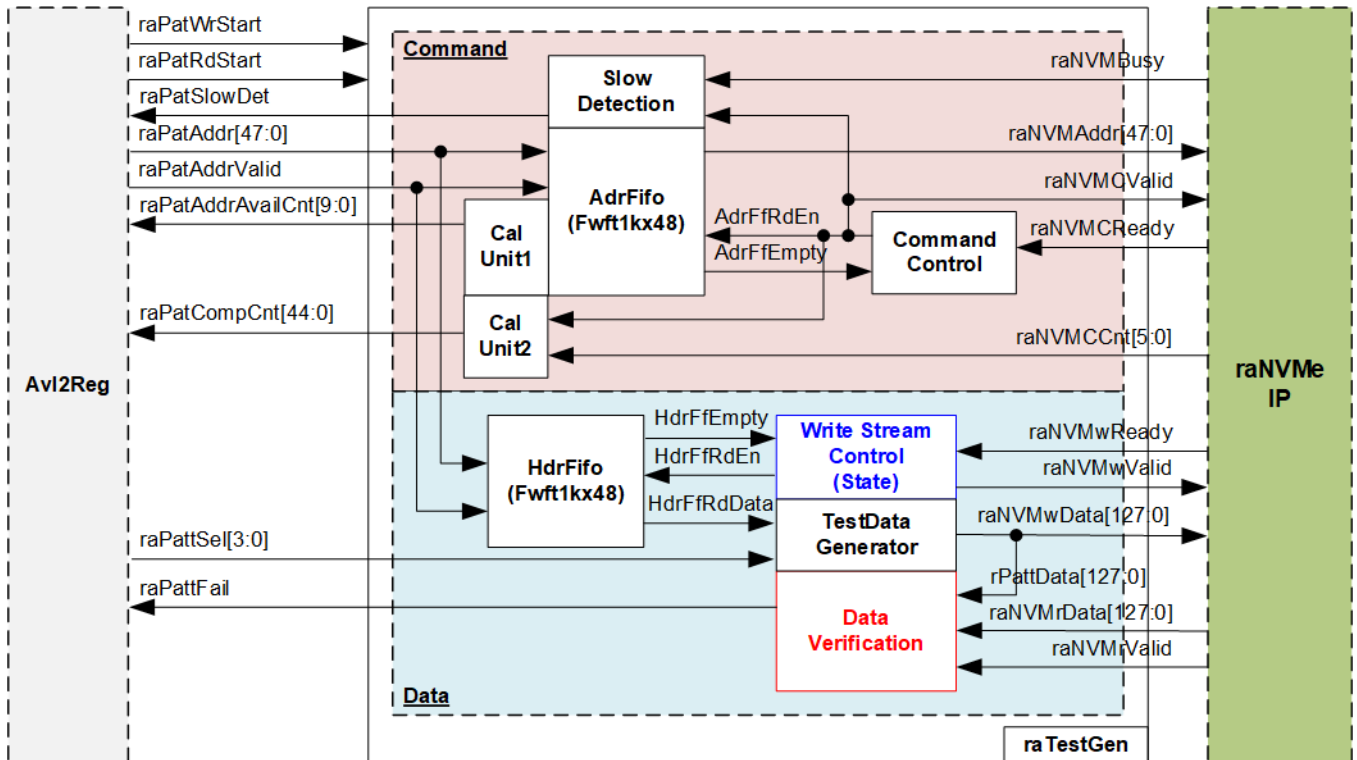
raPatWrStart
raPatRdStart
raPatSlowDet
raPatAddr[47:0]
raPatAddrValid
raPatAddrAvailCnt[9:0]
raPatCompCnt[44:0]
Avl2Reg
raPattSel[3:0]
raPattFail

Command
Slow Detection
AdrFifo (Fwft1kx48)
Cal Unit1
Cal Unit2
AdrFfRdEn
AdrFfEmpty
Command Control

raNVMBusy
raNVMAddr[47:0]
raNVMCValid
raNVMCReady
raNVMCCnt[5:0]

HdrFifo (Fwft1kx48)
HdrFfEmpty
HdrFfRdEn
HdrFfRdData
Write Stream Control (State)
TestData Generator
Data Verification
Data

raNVMwReady
raNVMwValid
raNVMwData[127:0]
rPattData[127:0]
raNVMrData[127:0]
raNVMrValid

raNVMe IP
raTestGen